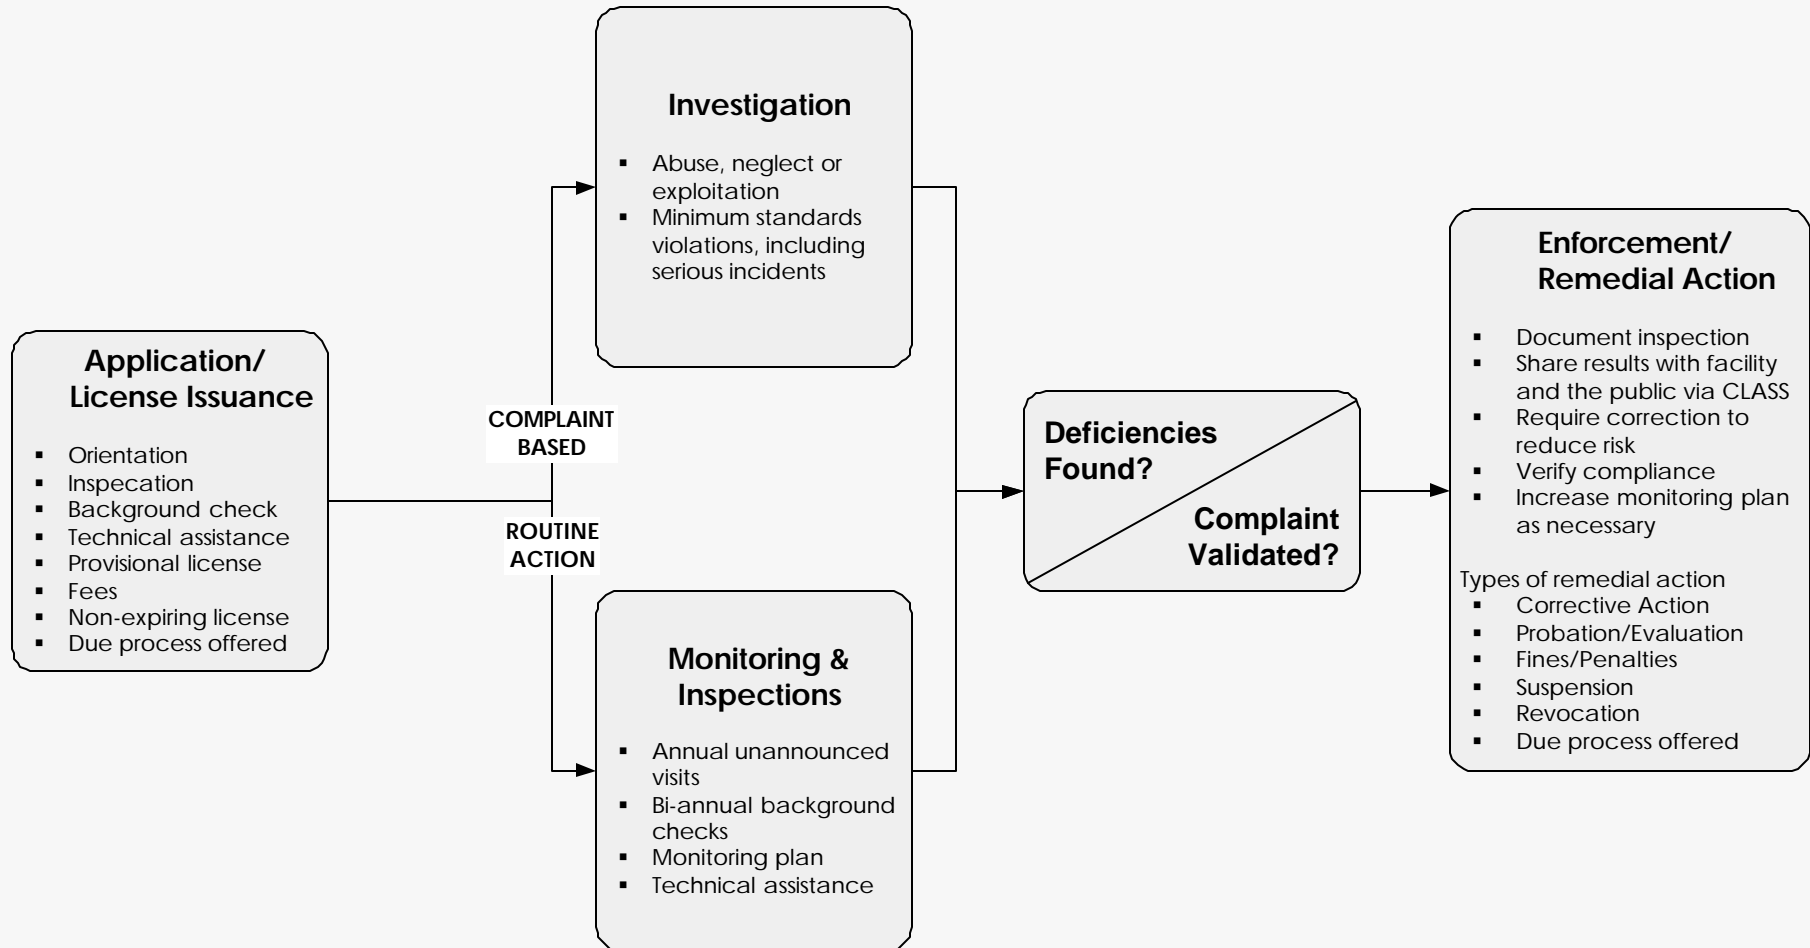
Application/ License Issuance

- Orientation
- Inspecation
- Background check
- Technical assistance
- Provisional license
- Fees
- Non-expiring license
- Due process offered

COMPLAINT BASED

ROUTINE ACTION

Investigation

- Abuse, neglect or exploitation
- Minimum standards violations, including serious incidents

Monitoring & Inspections

- Annual unannounced visits
- Bi-annual background checks
- Monitoring plan
- Technical assistance

Deficiencies Found?

Complaint Validated?

Enforcement/ Remedial Action

- Document inspection
- Share results with facility and the public via CLASS
- Require correction to reduce risk
- Verify compliance
- Increase monitoring plan as necessary

Types of remedial action
- Corrective Action
- Probation/Evaluation
- Fines/Penalties
- Suspension
- Revocation
- Due process offered